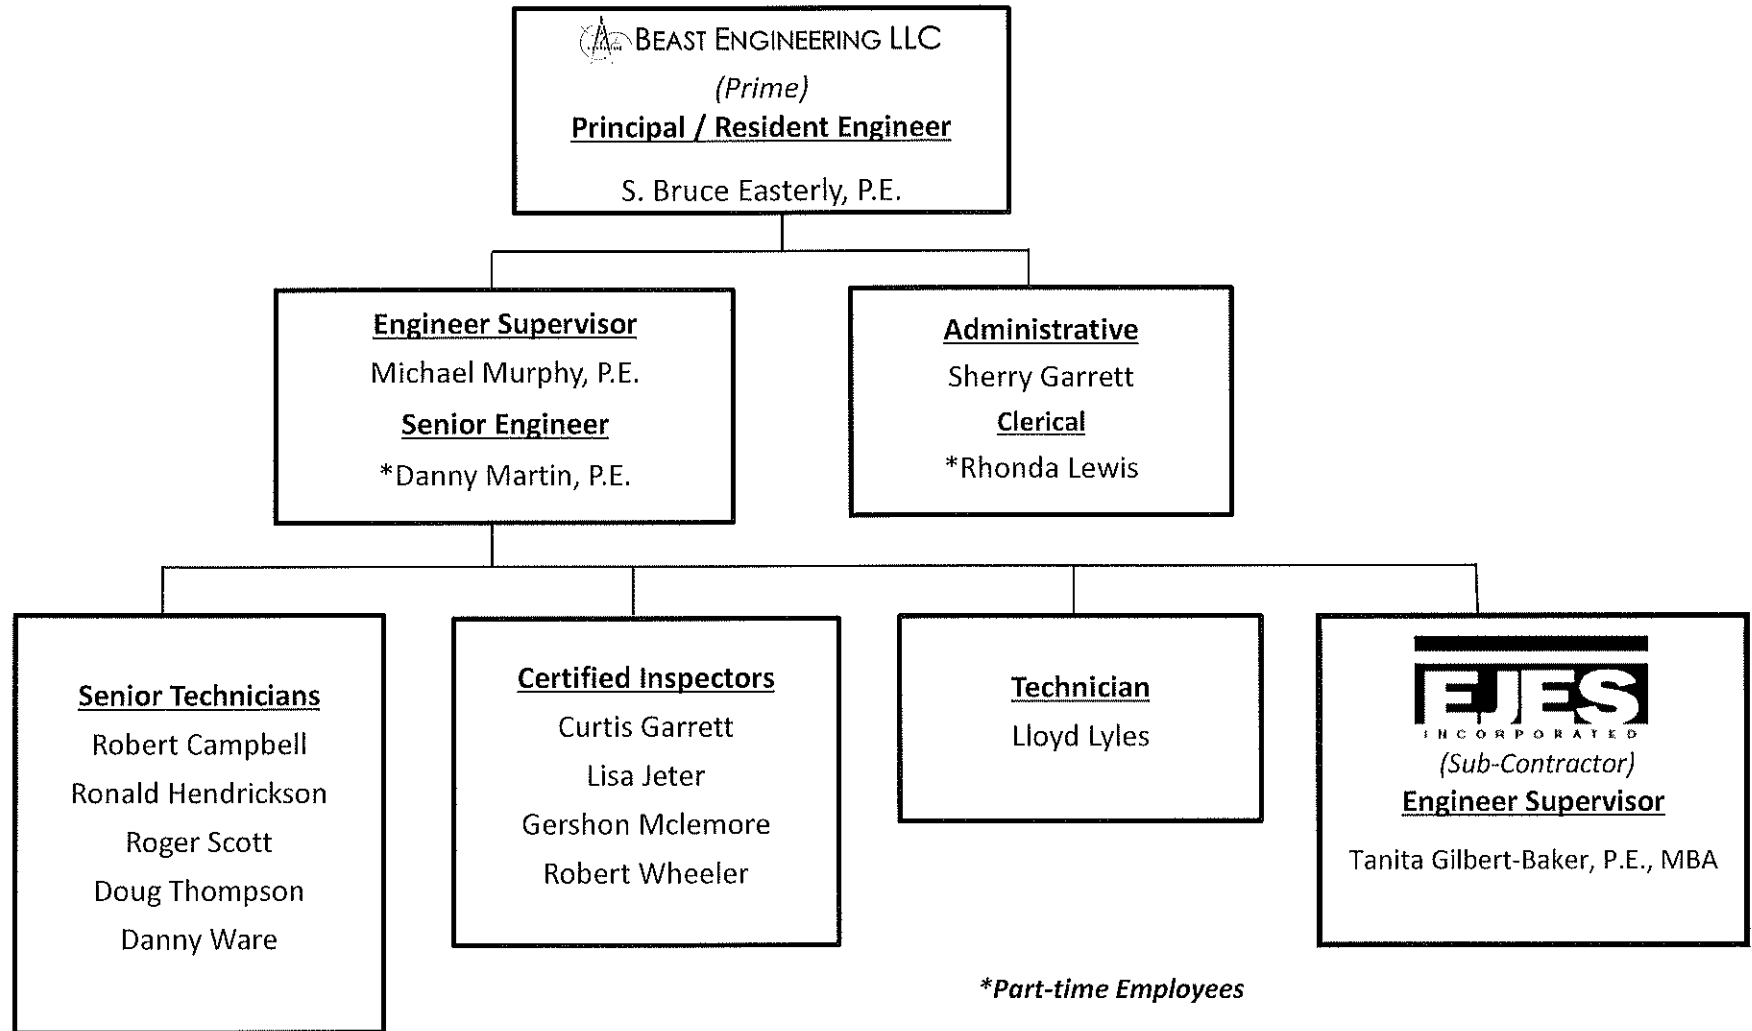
BEAST ENGINEERING LLC
(Prime)
Principal / Resident Engineer
S. Bruce Easterly, P.E.

Engineer Supervisor
Michael Murphy, P.E.
Senior Engineer
*Danny Martin, P.E.

Administrative
Sherry Garrett
Clerical
*Rhonda Lewis

Senior Technicians
Robert Campbell
Ronald Hendrickson
Roger Scott
Doug Thompson
Danny Ware

Certified Inspectors
Curtis Garrett
Lisa Jeter
Gershon Mclemore
Robert Wheeler

Technician
Lloyd Lyles

EJES
INCORPORATED
(Sub-Contractor)
Engineer Supervisor
Tanita Gilbert-Baker, P.E., MBA

*Part-time Employees